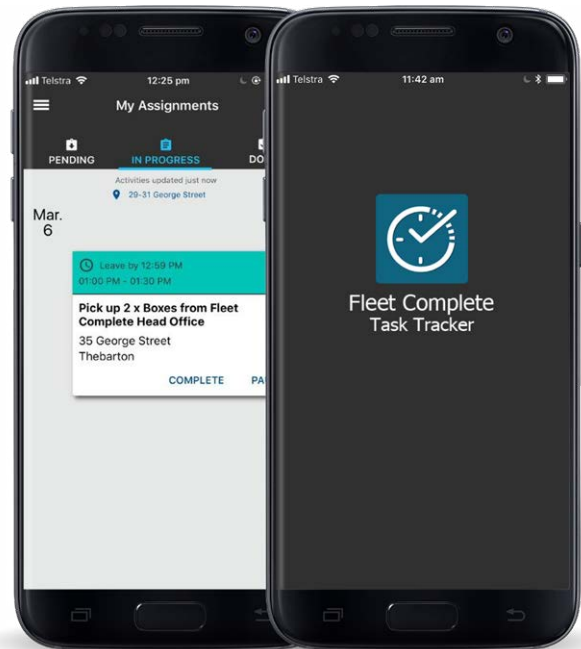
Telstra 12:25 pm

My Assignments

PENDING IN PROGRESS DO

Activities updated just now

29-31 George Street

Mar. 6

Leave by 12:59 PM

01:00 PM - 01:30 PM

Pick up 2 x Boxes from Fleet Complete Head Office

35 George Street

Thebarton

COMPLETE PA

Telstra 11:42 am

Fleet Complete

Task Tracker